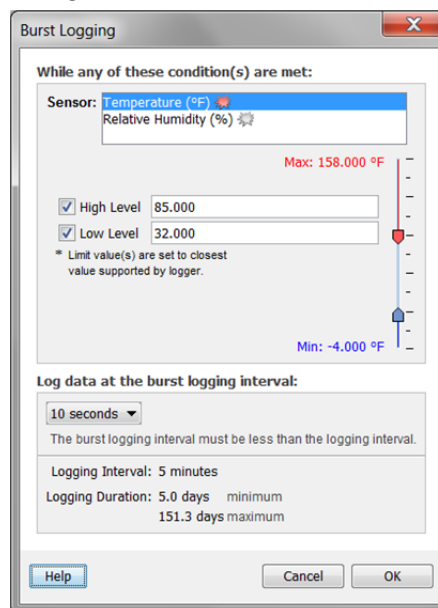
Burst Logging

While any of these condition(s) are met:

Sensor: Temperature (°F)
Relative Humidity (%)

Max: 158.000 °F

High Level 85.000
Low Level 32.000

* Limit value(s) are set to closest value supported by logger.

Min: -4.000 °F

Log data at the burst logging interval:

10 seconds

The burst logging interval must be less than the logging interval.

Logging Interval: 5 minutes
Logging Duration: 5.0 days minimum
151.3 days maximum

Help
Cancel
OK